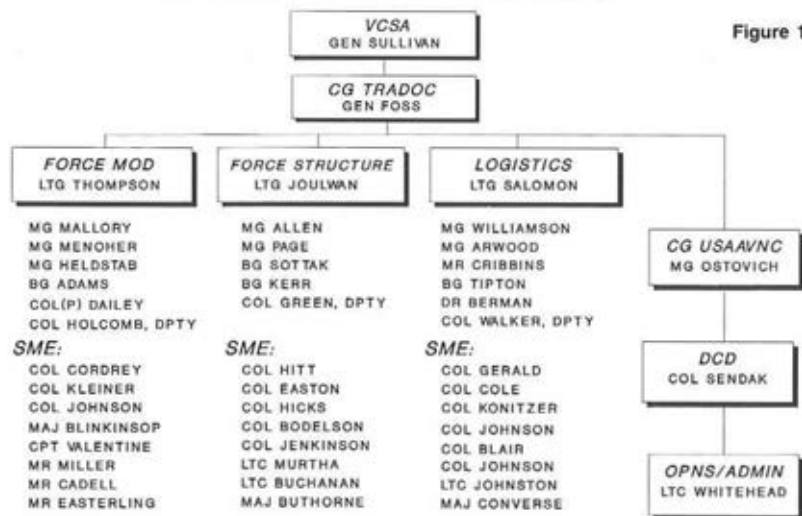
Figure 1

VCSA
GEN SULLIVAN

CG TRADOC
GEN FOSS

FORCE MOD
LTG THOMPSON

MG MALLORY
MG MENOHER
MG HELDSTAB
BG ADAMS
COL(P) DAILEY
COL HOLCOMB, DPTY

SME:
COL CORDREY
COL KLEINER
COL JOHNSON
MAJ BLINKINSOP
CPT VALENTINE
MR MILLER
MR CADELL
MR EASTERLING

FORCE STRUCTURE
LTG JOULWAN

MG ALLEN
MG PAGE
BG SOTTAK
BG KERR
COL GREEN, DPTY

SME:
COL HITT
COL EASTON
COL HICKS
COL BODELSON
COL JENKINSON
LTC MURTHA
LTC BUCHANAN
MAJ BUTHORNE

LOGISTICS
LTG SALOMON

MG WILLIAMSON
MG ARWOOD
MR CRIBBINS
BG TIPTON
DR BERMAN
COL WALKER, DPTY

SME:
COL GERALD
COL COLE
COL KONITZER
COL JOHNSON
COL BLAIR
COL JOHNSON
LTC JOHNSTON
MAJ CONVERSE

CG USAAVNC
MG OSTOVICH

DCD
COL SENDAK

OPNS/ADMIN
LTC WHITEHEAD